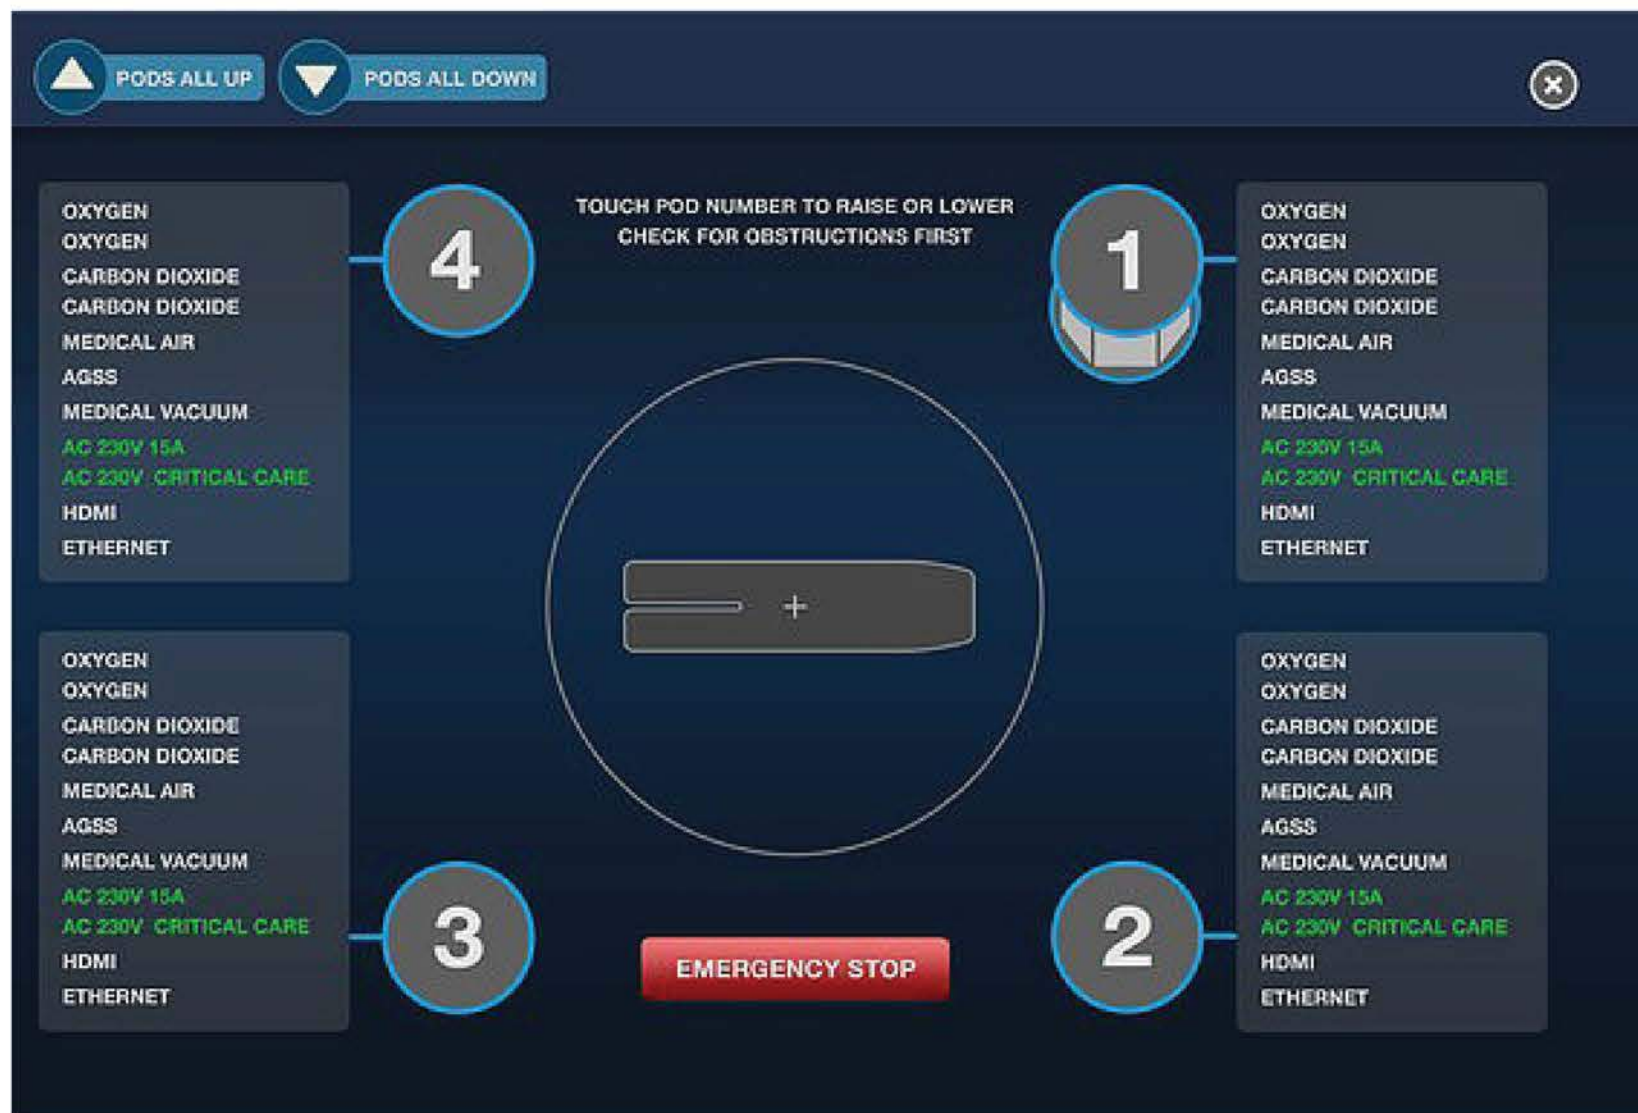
PODS ALL UP PODS ALL DOWN

OXYGEN
OXYGEN
CARBON DIOXIDE
CARBON DIOXIDE
MEDICAL AIR
AGSS
MEDICAL VACUUM
AC 230V 15A
AC 230V CRITICAL CARE
HDMI
ETHERNET

4

TOUCH POD NUMBER TO RAISE OR LOWER
CHECK FOR OBSTRUCTIONS FIRST

1

OXYGEN
OXYGEN
CARBON DIOXIDE
CARBON DIOXIDE
MEDICAL AIR
AGSS
MEDICAL VACUUM
AC 230V 15A
AC 230V CRITICAL CARE
HDMI
ETHERNET

OXYGEN
OXYGEN
CARBON DIOXIDE
CARBON DIOXIDE
MEDICAL AIR
AGSS
MEDICAL VACUUM
AC 230V 15A
AC 230V CRITICAL CARE
HDMI
ETHERNET

3

EMERGENCY STOP

2

OXYGEN
OXYGEN
CARBON DIOXIDE
CARBON DIOXIDE
MEDICAL AIR
AGSS
MEDICAL VACUUM
AC 230V 15A
AC 230V CRITICAL CARE
HDMI
ETHERNET